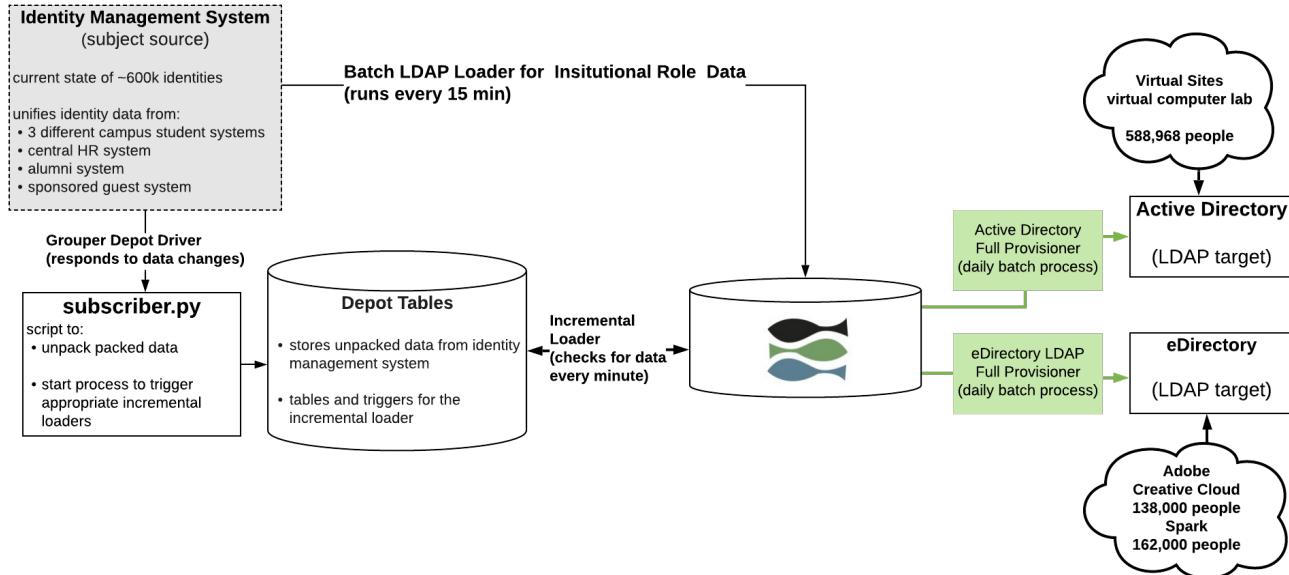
Identity Management System
(subject source)

current state of ~600k identities

unifies identity data from:
• 3 different campus student systems
• central HR system
• alumni system
• sponsored guest system

Batch LDAP Loader for Insitutional Role Data
(runs every 15 min)

Virtual Sites
virtual computer lab

588,968 people

Active Directory

(LDAP target)

Active Directory
Full Provisioner
(daily batch process)

Grouper Depot Driver
(responds to data changes)

subscriber.py
script to:
• unpack packed data

• start process to trigger appropriate incremental loaders

Depot Tables

• stores unpacked data from identity management system

• tables and triggers for the incremental loader

Incremental Loader
(checks for data every minute)

eDirectory LDAP
Full Provisioner
(daily batch process)

eDirectory

(LDAP target)

Adobe
Creative Cloud
138,000 people
Spark
162,000 people